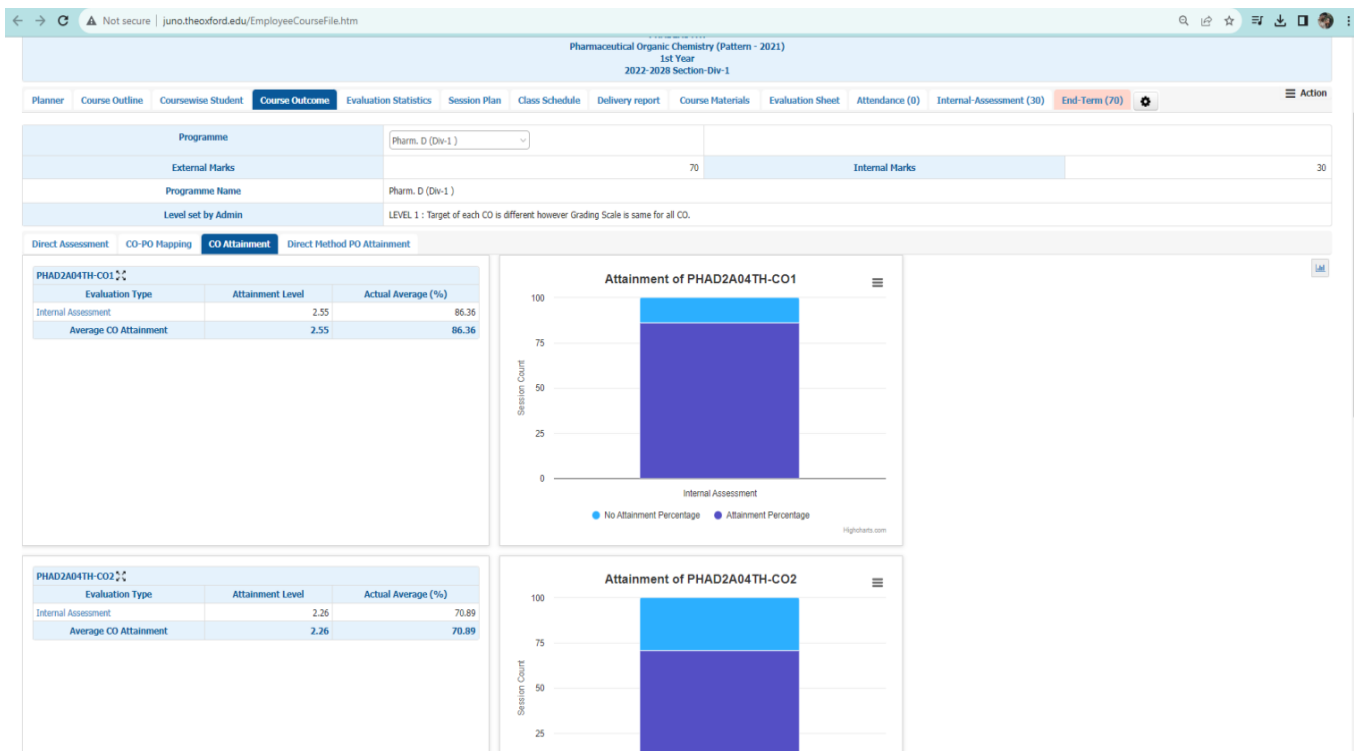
Not secure | juno.theoxford.edu/EmployeeCourseFile.htm

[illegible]
Pharmaceutical Organic Chemistry (Pattern - 2021)
1st Year
2022-2028 Section-Div-1

Planner | Course Outline | Coursewise Student | Course Outcome | Evaluation Statistics | Session Plan | Class Schedule | Delivery report | Course Materials | Evaluation Sheet | Attendance (0) | Internal-Assessment (30) | End-Term (70)

Action

| Programme | Pharm. D (Div-1 ) | | |
|---|---|---|---|
| External Marks | 70 | Internal Marks | 30 |
| Programme Name | Pharm. D (Div-1 ) | | |
| Level set by Admin | LEVEL 1 : Target of each CO is different however Grading Scale is same for all CO. | | |

Direct Assessment | CO-PO Mapping | CO Attainment | Direct Method PO Attainment

PHAD2A04TH-CO1

| Evaluation Type | Attainment Level | Actual Average (%) |
|---|---|---|
| Internal Assessment | 2.55 | 86.36 |
| Average CO Attainment | 2.55 | 86.36 |

Attainment of PHAD2A04TH-CO1
100
75
50
25
0
Session Count
Internal Assessment
No Attainment Percentage
Attainment Percentage
Highcharts.com

PHAD2A04TH-CO2

| Evaluation Type | Attainment Level | Actual Average (%) |
|---|---|---|
| Internal Assessment | 2.26 | 70.89 |
| Average CO Attainment | 2.26 | 70.89 |

Attainment of PHAD2A04TH-CO2
100
75
50
25
Session Count